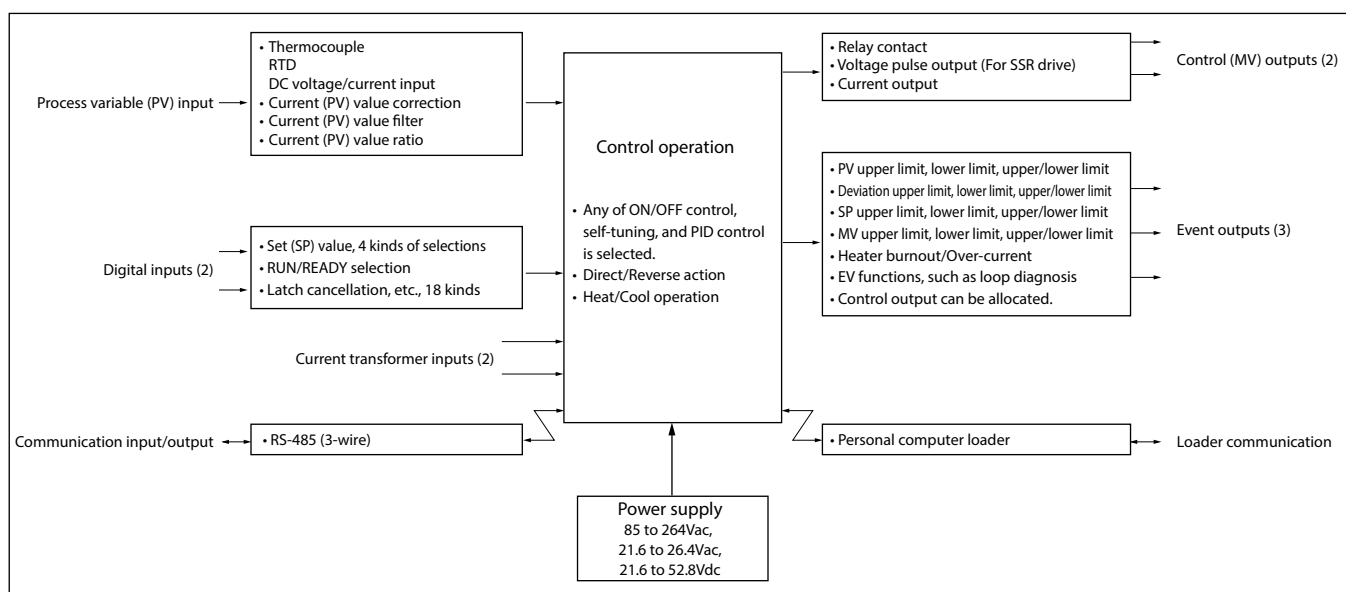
Process variable (PV) input

• Thermocouple
RTD
DC voltage/current input
• Current (PV) value correction
• Current (PV) value filter
• Current (PV) value ratio

Digital inputs (2)

• Set (SP) value, 4 kinds of selections
• RUN/READY selection
• Latch cancellation, etc., 18 kinds

Current transformer inputs (2)

Communication input/output

• RS-485 (3-wire)

Control operation

• Any of ON/OFF control, self-tuning, and PID control is selected.
• Direct/Reverse action
• Heat/Cool operation

Power supply
85 to 264Vac,
21.6 to 26.4Vac,
21.6 to 52.8Vdc

• Relay contact
• Voltage pulse output (For SSR drive)
• Current output

Control (MV) outputs (2)

• PV upper limit, lower limit, upper/lower limit
• Deviation upper limit, lower limit, upper/lower limit
• SP upper limit, lower limit, upper/lower limit
• MV upper limit, lower limit, upper/lower limit
• Heater burnout/Over-current
• EV functions, such as loop diagnosis
• Control output can be allocated.

Event outputs (3)

• Personal computer loader

Loader communication